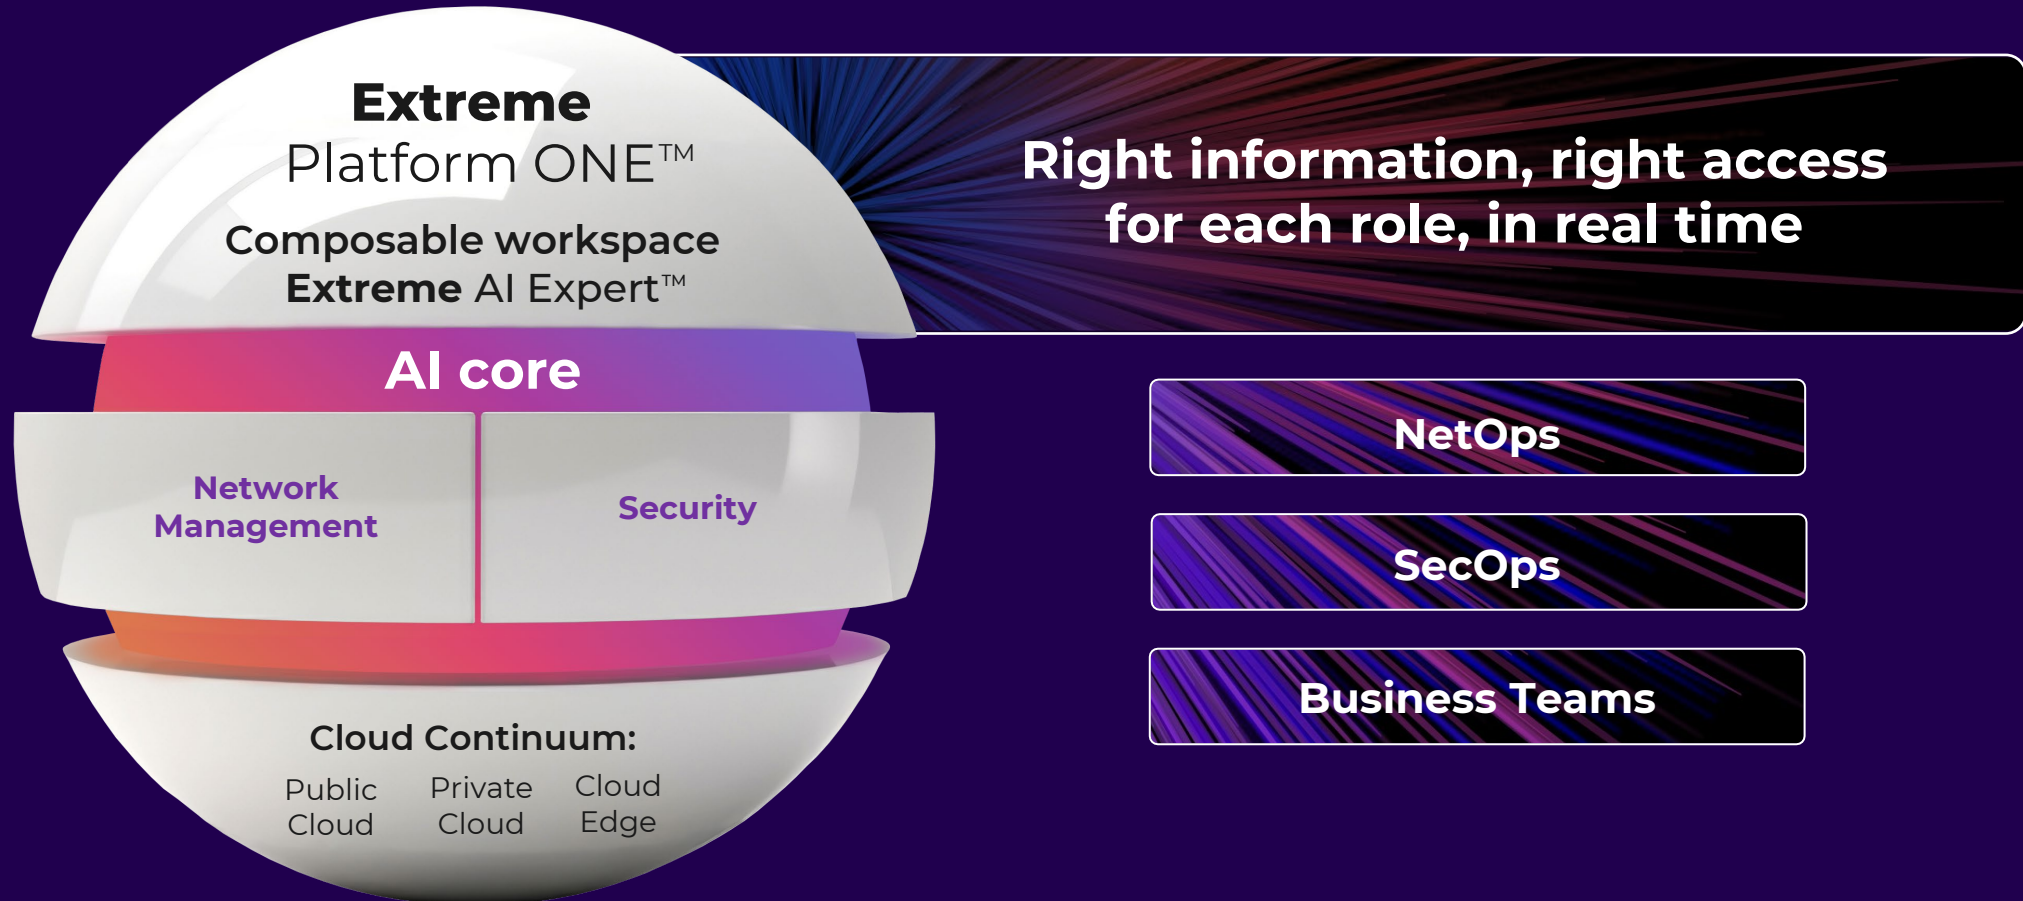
Extreme
Platform ONE™

Composable workspace
Extreme AI Expert™

AI core

Network Management

Security

Cloud Continuum:

Public Cloud

Private Cloud

Cloud Edge

Right information, right access for each role, in real time

NetOps

SecOps

Business Teams